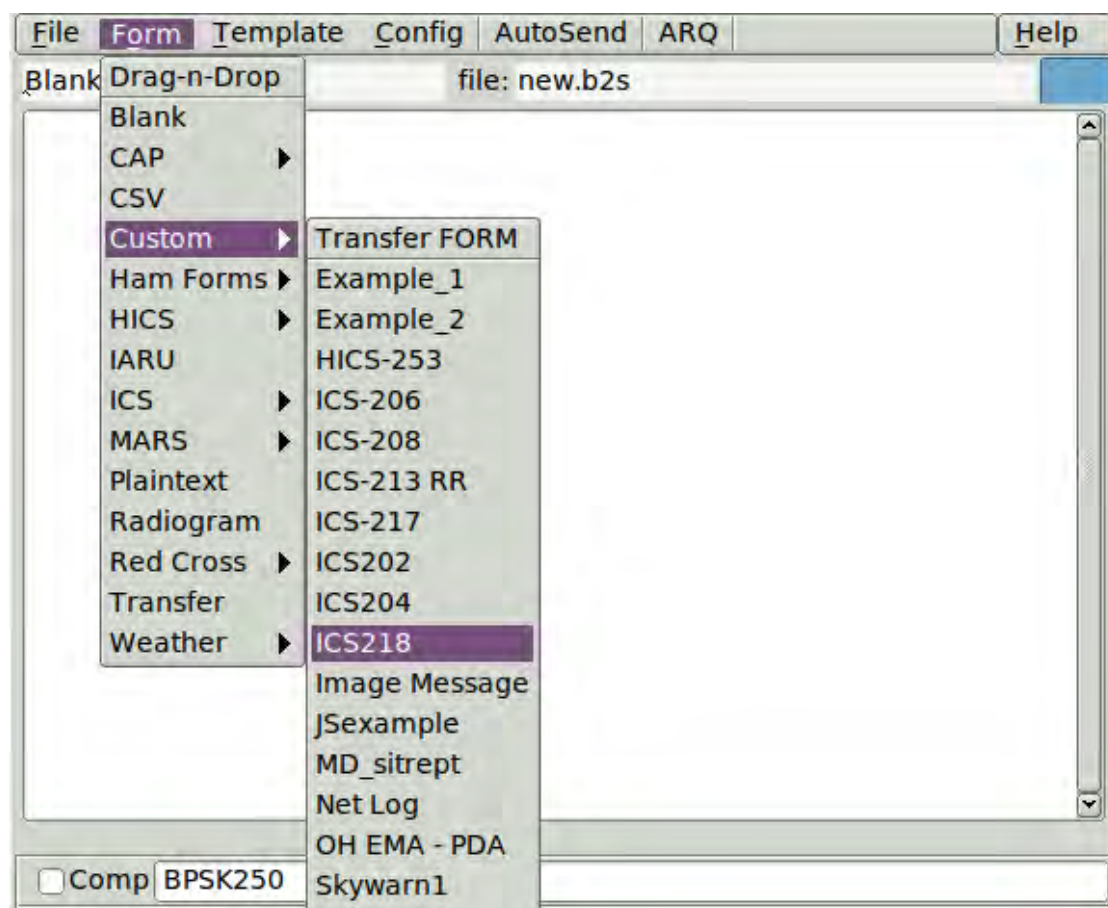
File Form Template Config AutoSend ARQ Help

Blank Drag-n-Drop file: new.b2s

Blank
CAP
CSV
Custom
Ham Forms
HICS
IARU
ICS
MARS
Plaintext
Radiogram
Red Cross
Transfer
Weather

Transfer FORM
Example_1
Example_2
HICS-253
ICS-206
ICS-208
ICS-213 RR
ICS-217
ICS202
ICS204
ICS218
Image Message
JSexample
MD_sitrept
Net Log
OH EMA - PDA
Skywarn1

Comp BPSK250